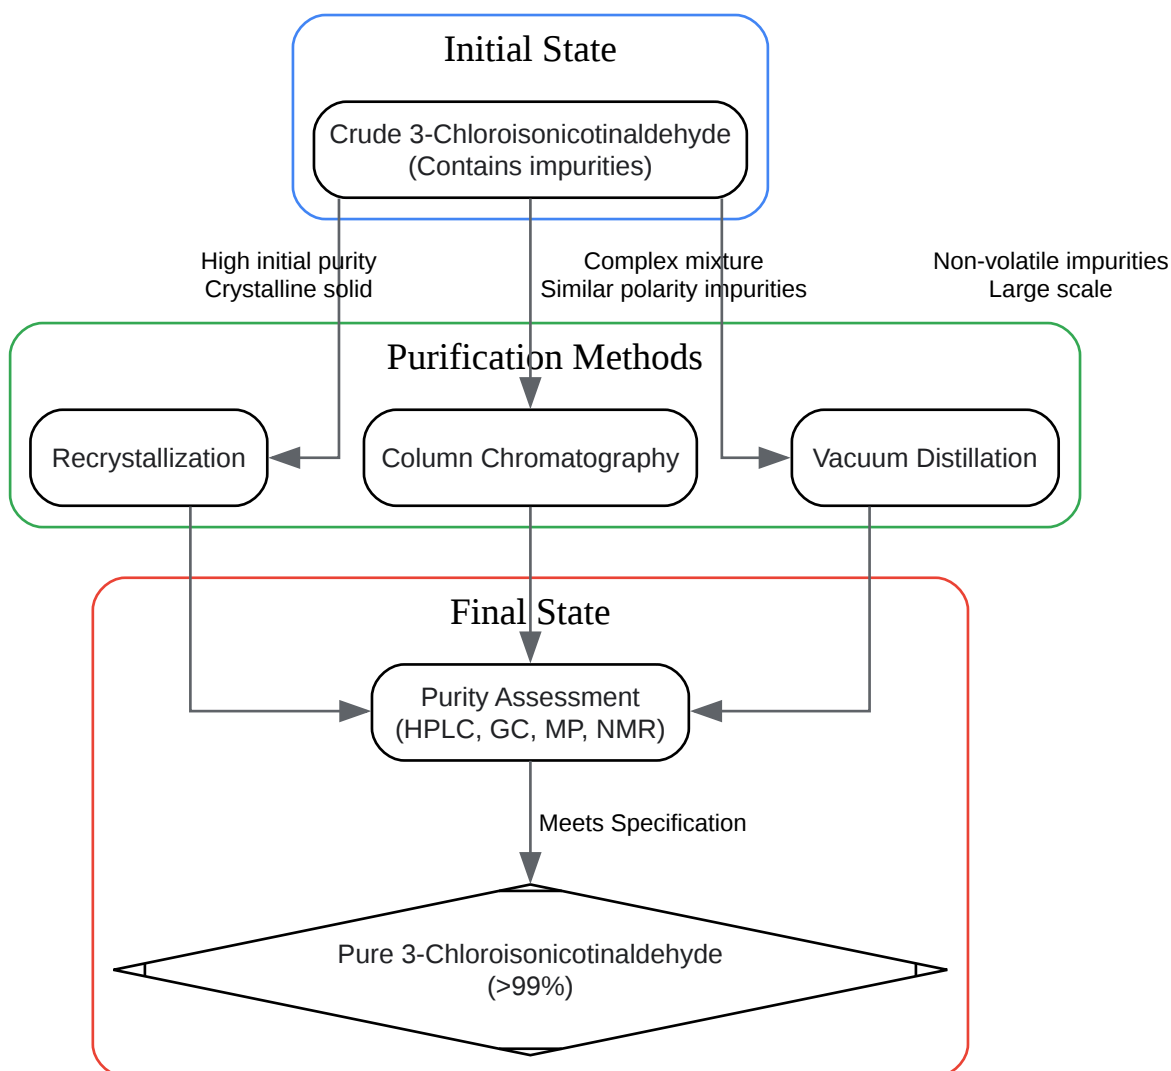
Initial State

Crude 3-Chloroisonicotinaldehyde (Contains impurities)

High initial purity
Crystalline solid

Complex mixture
Similar polarity impurities

Non-volatile impurities
Large scale

Purification Methods

Recrystallization

Column Chromatography

Vacuum Distillation

Final State

Purity Assessment (HPLC, GC, MP, NMR)

Meets Specification

Pure 3-Chloroisonicotinaldehyde (>99%)